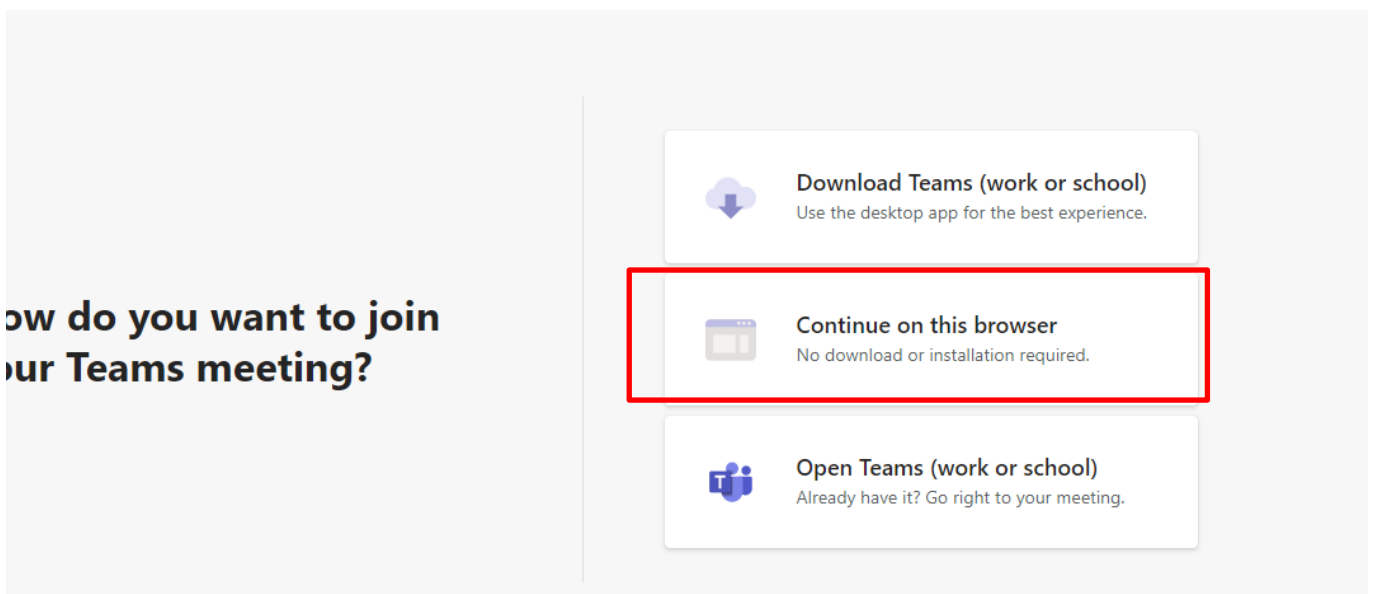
ow do you want to join our Teams meeting?

Download Teams (work or school)
Use the desktop app for the best experience.

Continue on this browser
No download or installation required.

Open Teams (work or school)
Already have it? Go right to your meeting.